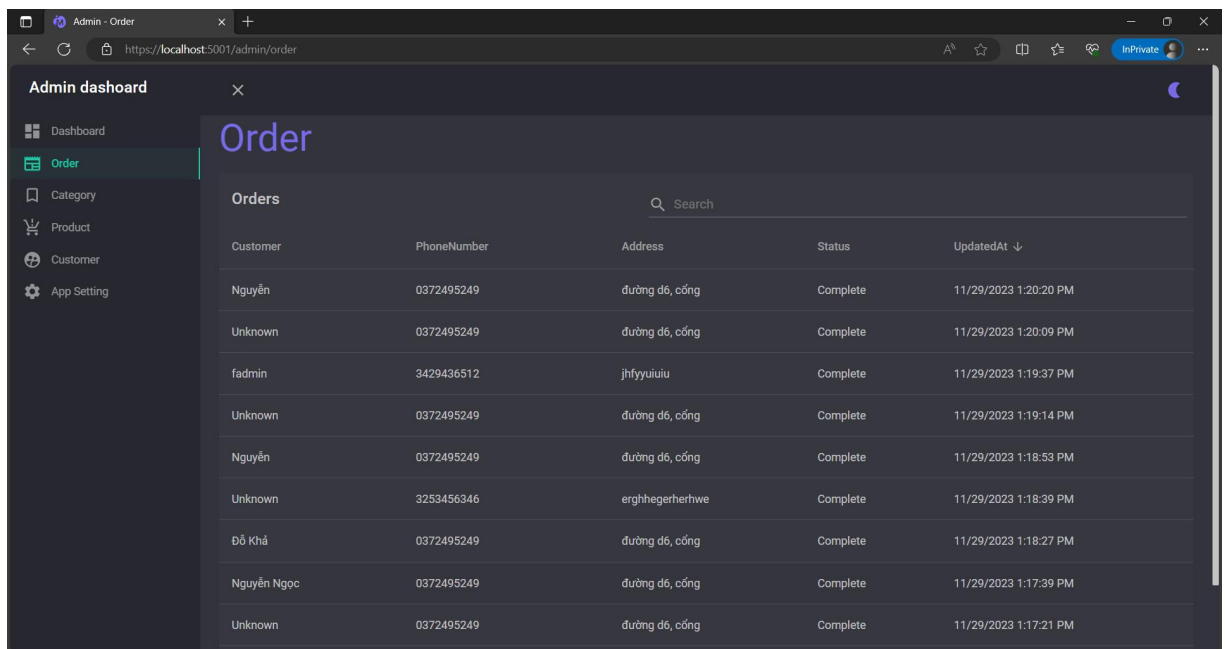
Admin - Order
https://localhost:5001/admin/order
InPrivate

Admin dashoard

Dashboard
Order
Category
Product
Customer
App Setting

Order

Orders

Search

| Customer | PhoneNumber | Address | Status | UpdatedAt ↓ |
|---|---|---|---|---|
| Nguyễn | 0372495249 | đường d6, cống | Complete | 11/29/2023 1:20:20 PM |
| Unknown | 0372495249 | đường d6, cống | Complete | 11/29/2023 1:20:09 PM |
| fadmin | 3429436512 | jhfyyuiuiu | Complete | 11/29/2023 1:19:37 PM |
| Unknown | 0372495249 | đường d6, cống | Complete | 11/29/2023 1:19:14 PM |
| Nguyễn | 0372495249 | đường d6, cống | Complete | 11/29/2023 1:18:53 PM |
| Unknown | 3253456346 | erghhegerherhwe | Complete | 11/29/2023 1:18:39 PM |
| Đỗ Khả | 0372495249 | đường d6, cống | Complete | 11/29/2023 1:18:27 PM |
| Nguyễn Ngọc | 0372495249 | đường d6, cống | Complete | 11/29/2023 1:17:39 PM |
| Unknown | 0372495249 | đường d6, cống | Complete | 11/29/2023 1:17:21 PM |